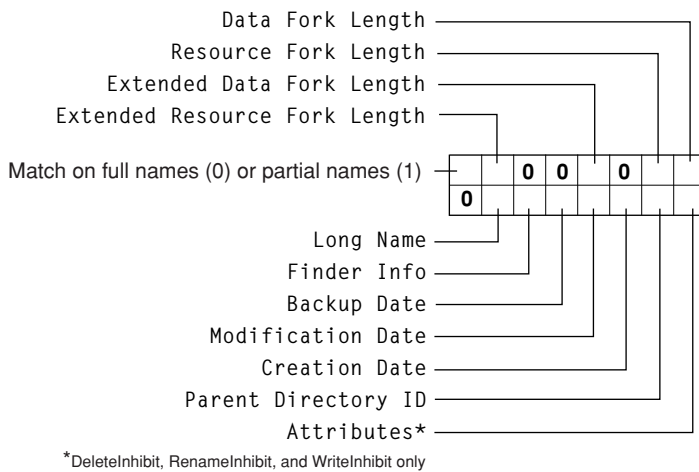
Data Fork Length
Resource Fork Length
Extended Data Fork Length
Extended Resource Fork Length

Match on full names (0) or partial names (1)

| | | 0 | 0 | | 0 | | |
|---|---|---|---|---|---|---|---|
| 0 | | | | | | | |

Long Name
Finder Info
Backup Date
Modification Date
Creation Date
Parent Directory ID
Attributes*

*DeleteInhibit, RenameInhibit, and WriteInhibit only